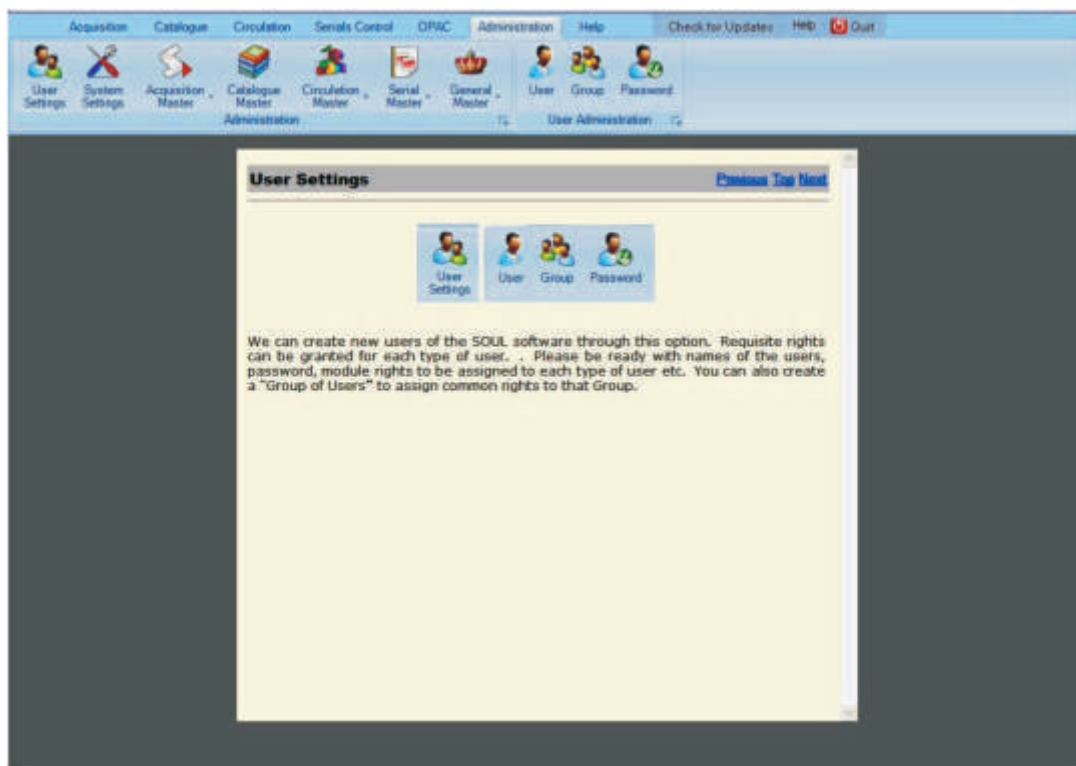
Acquisition Catalogue Circulation Serials Control OPAC Administration Help Check for Updates Help Quit

User Settings System Settings Acquisition Master Catalogue Master Circulation Master Serial Master General Master
Administration

User Group Password
User Administration

User Settings

Previous Top Next

User Settings User Group Password

We can create new users of the SOUL software through this option. Requisite rights can be granted for each type of user. . Please be ready with names of the users, password, module rights to be assigned to each type of user etc. You can also create a "Group of Users" to assign common rights to that Group.